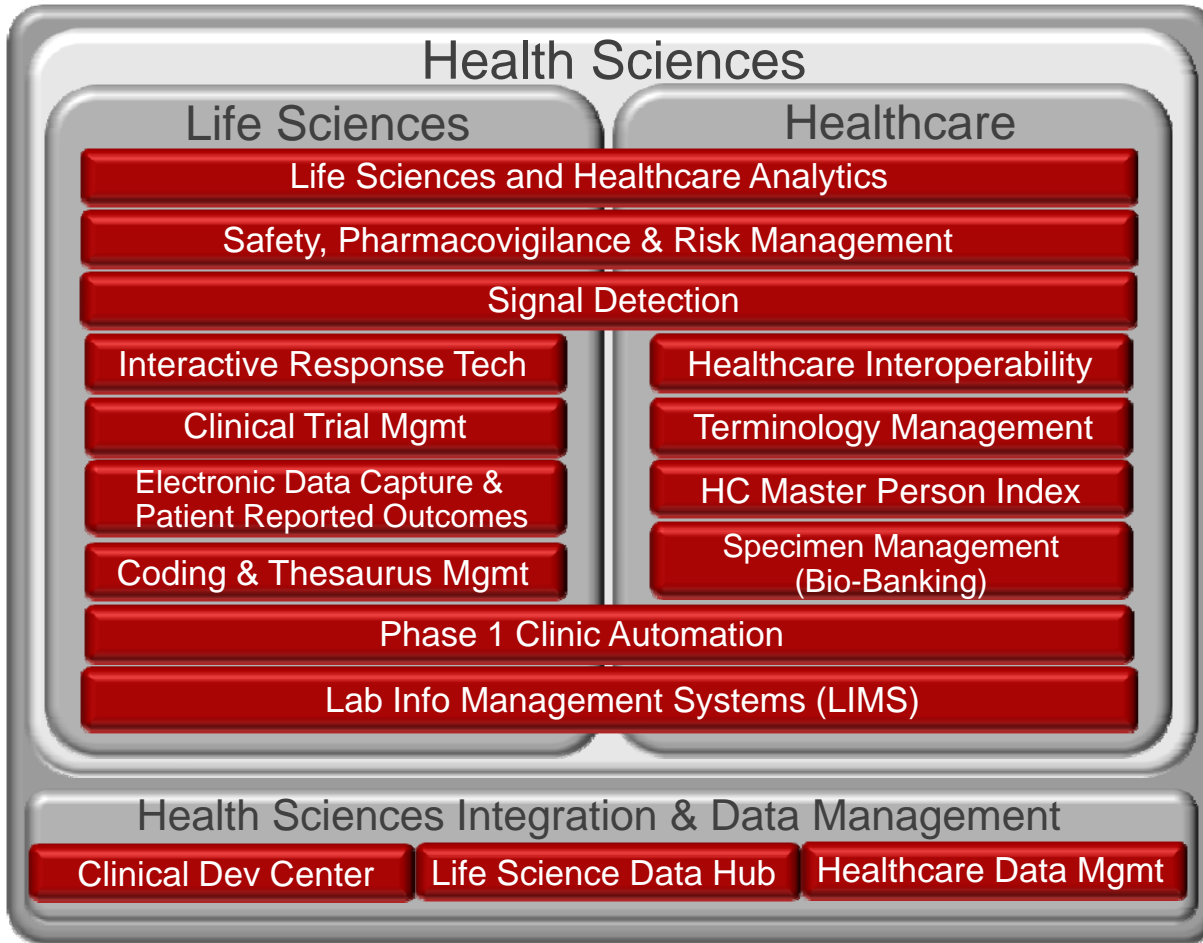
Health Sciences

Life Sciences

Healthcare

Life Sciences and Healthcare Analytics

Safety, Pharmacovigilance & Risk Management

Signal Detection

Interactive Response Tech

Clinical Trial Mgmt

Electronic Data Capture & Patient Reported Outcomes

Coding & Thesaurus Mgmt

Healthcare Interoperability

Terminology Management

HC Master Person Index

Specimen Management (Bio-Banking)

Phase 1 Clinic Automation

Lab Info Management Systems (LIMS)

Health Sciences Integration & Data Management

Clinical Dev Center

Life Science Data Hub

Healthcare Data Mgmt